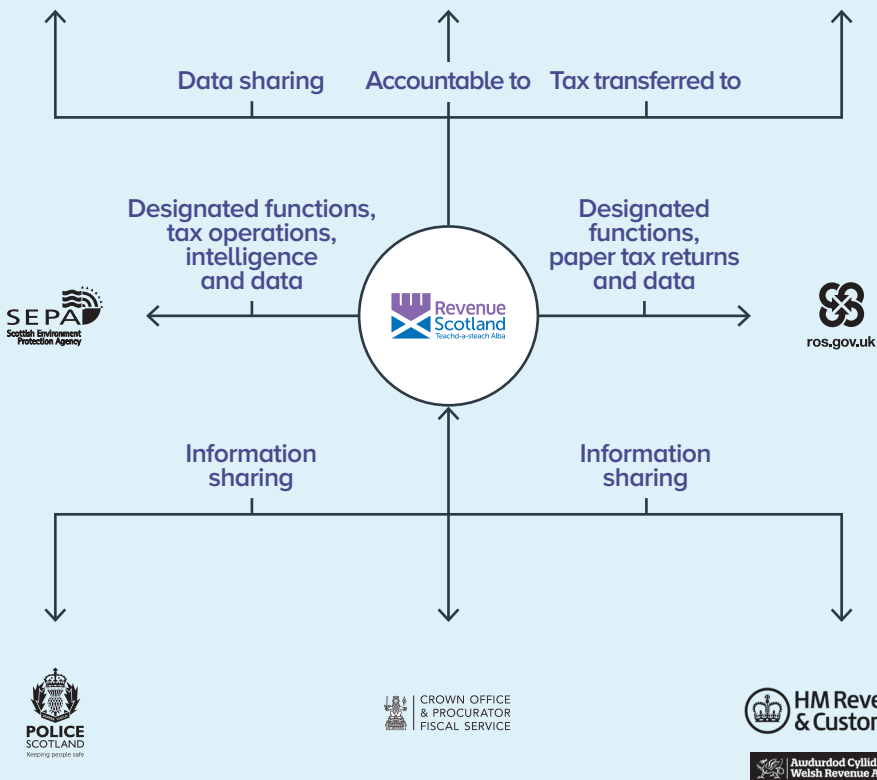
Data sharing

Accountable to

Tax transferred to

Designated functions, tax operations, intelligence and data

Designated functions, paper tax returns and data

SEPA
Scottish Environment Protection Agency

Revenue Scotland
Teachd-a-steach Alba

ros.gov.uk

Information sharing

Information sharing

POLICE SCOTLAND
Keeping people safe

CROWN OFFICE & PROCURATOR FISCAL SERVICE

HM Reve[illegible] & Custo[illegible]

Awdurdod Cyllid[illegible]
Welsh Revenue A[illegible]